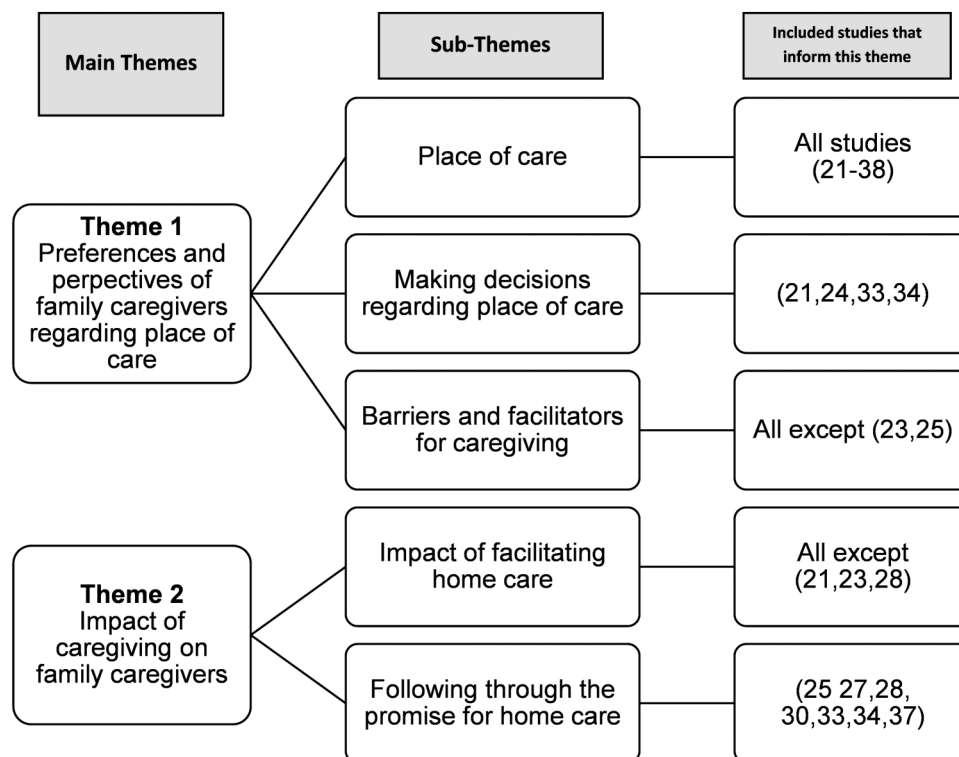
Main Themes

Sub-Themes

Included studies that inform this theme

Theme 1
Preferences and perpectives of family caregivers regarding place of care

Place of care

All studies (21-38)

Making decisions regarding place of care

(21,24,33,34)

Barriers and facilitators for caregiving

All except (23,25)

Theme 2
Impact of caregiving on family caregivers

Impact of facilitating home care

All except (21,23,28)

Following through the promise for home care

(25 27,28, 30,33,34,37)